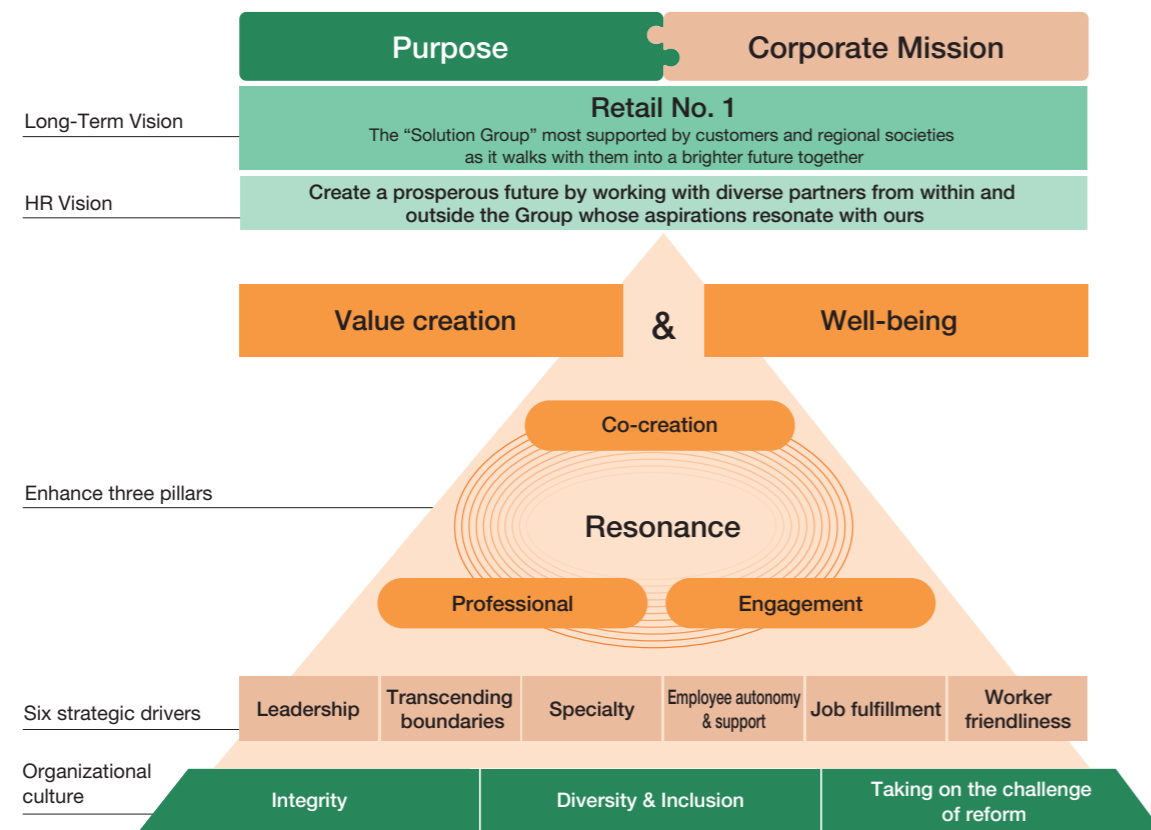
Purpose

Corporate Mission

Long-Term Vision

Retail No. 1
The "Solution Group" most supported by customers and regional societies as it walks with them into a brighter future together

HR Vision

Create a prosperous future by working with diverse partners from within and outside the Group whose aspirations resonate with ours

Value creation

&

Well-being

Co-creation

Enhance three pillars

Resonance

Professional

Engagement

Six strategic drivers

| Leadership | Transcending boundaries | Specialty | Employee autonomy & support | Job fulfillment | Worker friendliness |
|---|---|---|---|---|---|

Organizational culture

| Integrity | Diversity & Inclusion | Taking on the challenge of reform |
|---|---|---|